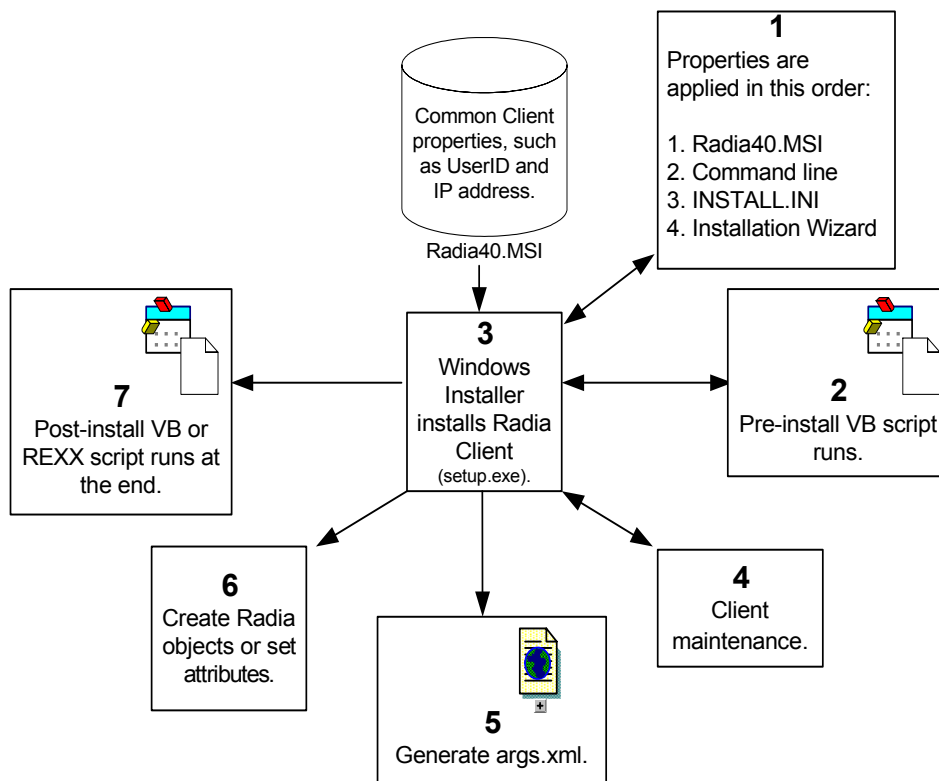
Common Client properties, such as UserID and IP address.

Radia40.MSI

1
Properties are applied in this order:

1. Radia40.MSI
2. Command line
3. INSTALL.INI
4. Installation Wizard

7
Post-install VB or REXX script runs at the end.

3
Windows Installer installs Radia Client
(setup.exe).

2
Pre-install VB script runs.

6
Create Radia objects or set attributes.

4
Client maintenance.

5
Generate args.xml.